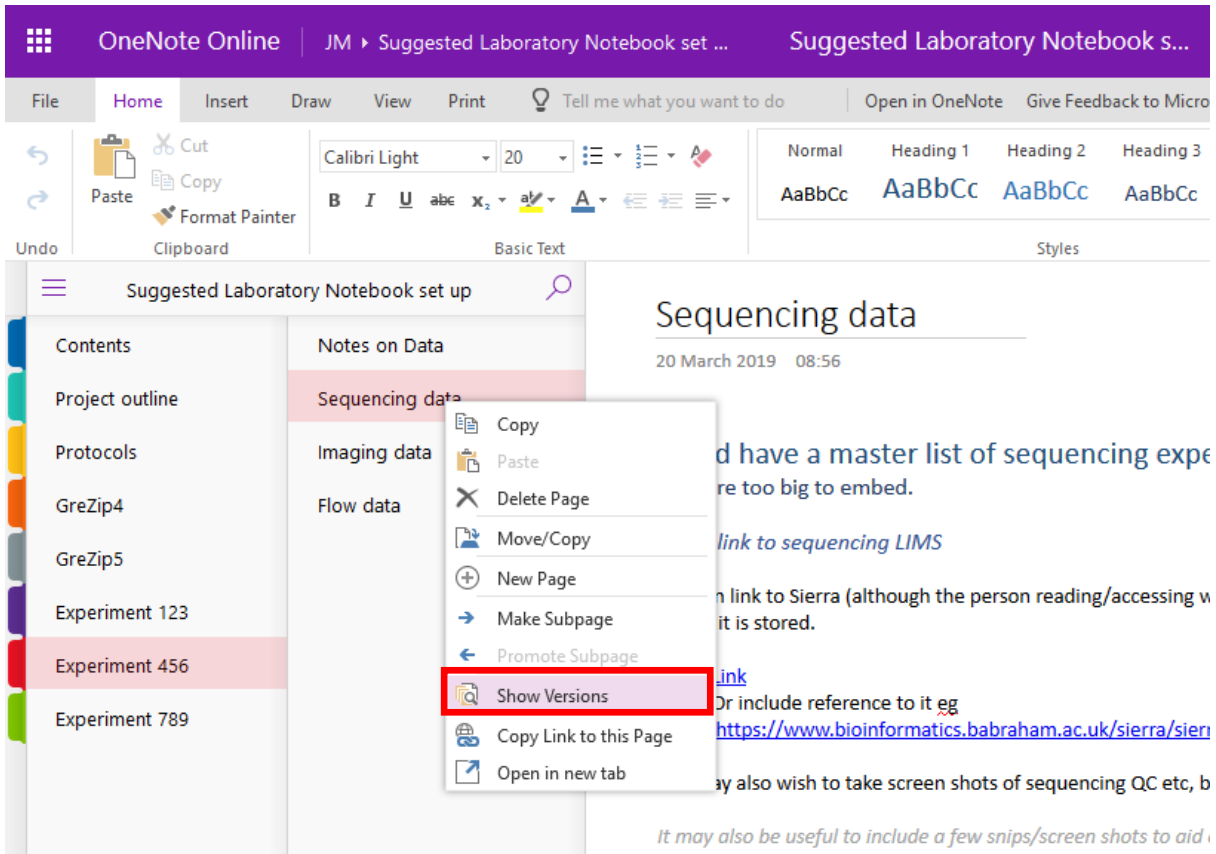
OneNote Online | JM ▸ Suggested Laboratory Notebook set ... Suggested Laboratory Notebook s...

File Home Insert Draw View Print Tell me what you want to do Open in OneNote Give Feedback to Micro

Cut
Copy
Paste Format Painter
Undo Clipboard

Calibri Light 20
B I U abc $x_2$
Basic Text

Normal AaBbCc
Heading 1 AaBbCc
Heading 2 AaBbCc
Heading 3 AaBbCc
Styles

Suggested Laboratory Notebook set up

Contents
Project outline
Protocols
GreZip4
GreZip5
Experiment 123
Experiment 456
Experiment 789

Notes on Data
Sequencing data
Imaging data
Flow data

Copy
Paste
Delete Page
Move/Copy
New Page
Make Subpage
Promote Subpage
Show Versions
Copy Link to this Page
Open in new tab

Sequencing data
20 March 2019 08:56

d have a master list of sequencing expe
re too big to embed.

link to sequencing LIMS

n link to Sierra (although the person reading/accessing w
it is stored.

Link
Or include reference to it eg
https://www.bioinformatics.babraham.ac.uk/sierra/sierr

ay also wish to take screen shots of sequencing QC etc, b

It may also be useful to include a few snips/screen shots to aid